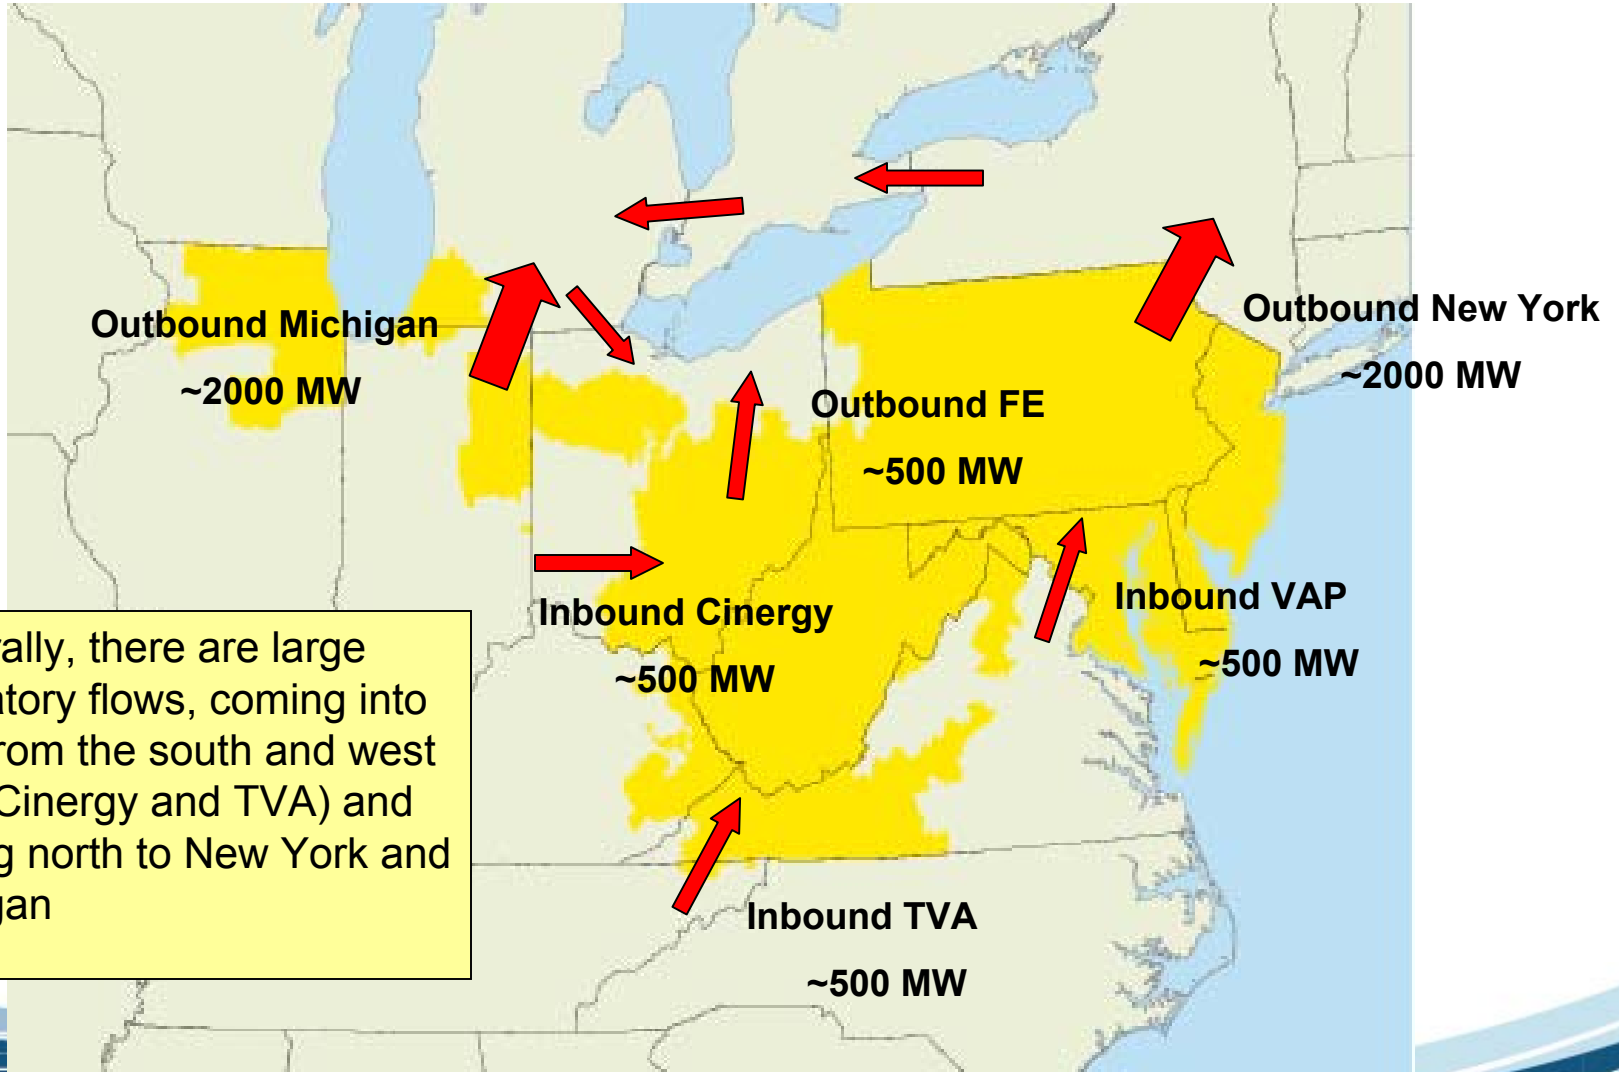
Outbound Michigan

~2000 MW

Outbound New York

~2000 MW

Outbound FE

~500 MW

Inbound Cinergy

~500 MW

Inbound VAP

~500 MW

Inbound TVA

~500 MW

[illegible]rally, there are large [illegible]tory flows, coming into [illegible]rom the south and west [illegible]Cinergy and TVA) and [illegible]g north to New York and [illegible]gan